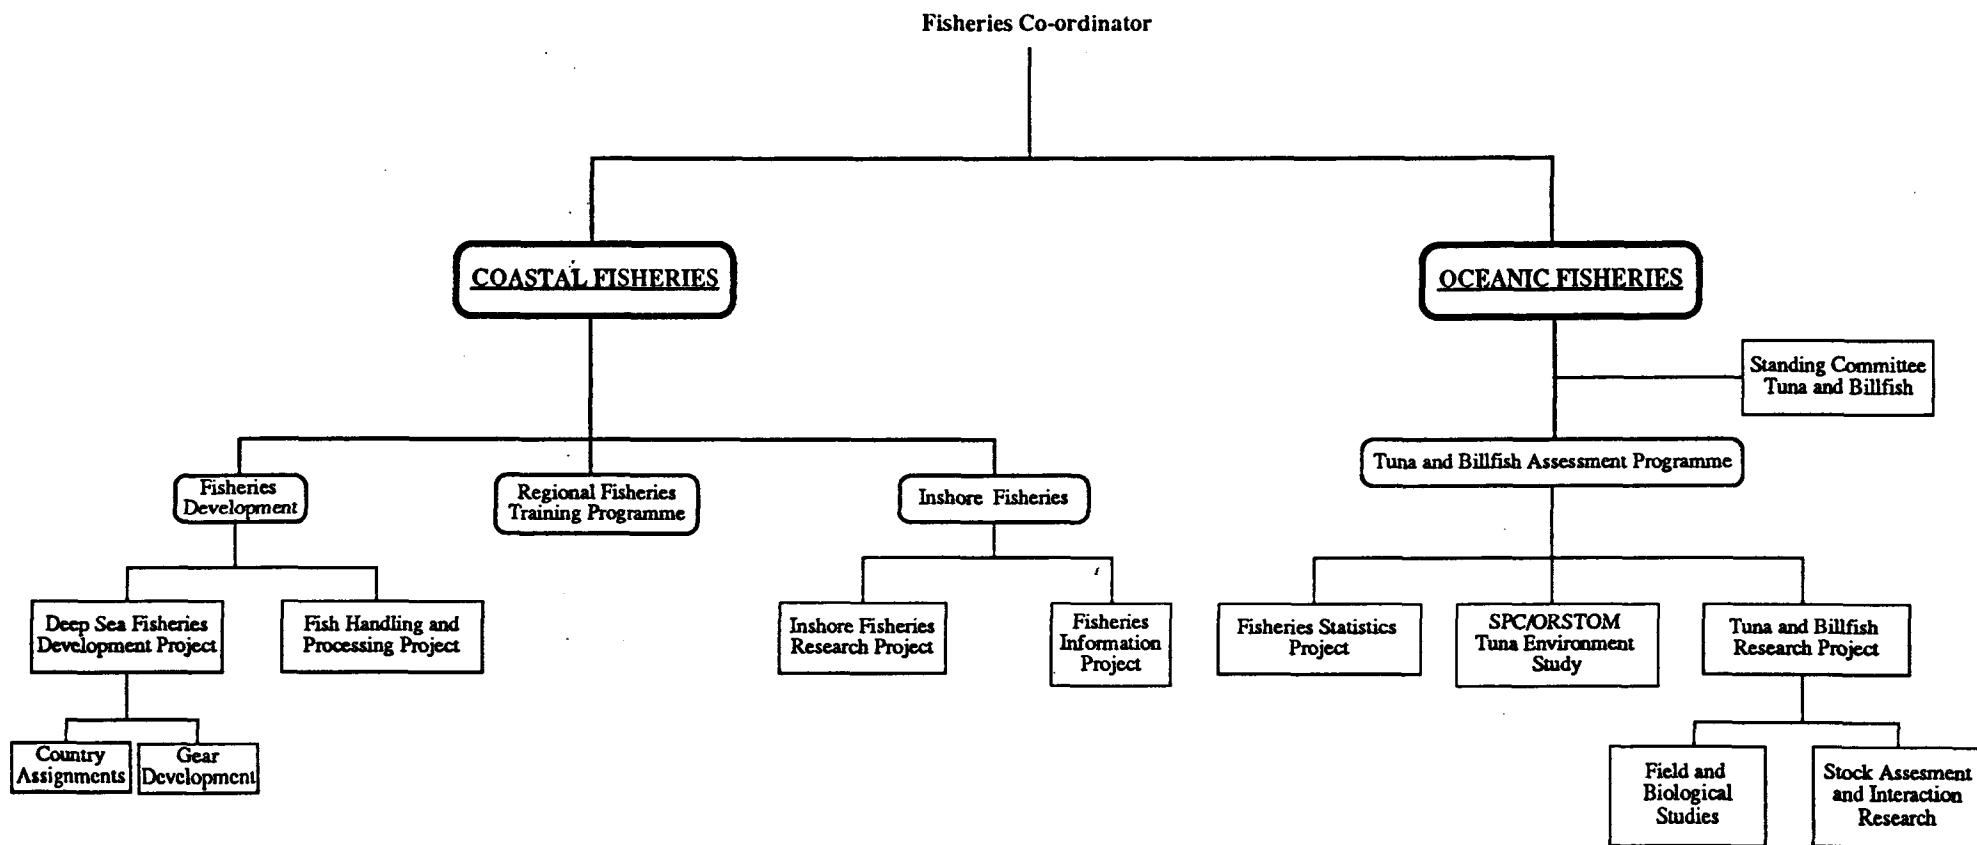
Fisheries Co-ordinator

COASTAL FISHERIES

OCEANIC FISHERIES

Standing Committee Tuna and Billfish

Tuna and Billfish Assessment Programme

Fisheries Development

Regional Fisheries Training Programme

Inshore Fisheries

Deep Sea Fisheries Development Project

Fish Handling and Processing Project

Inshore Fisheries Research Project

Fisheries Information Project

Fisheries Statistics Project

SPC/ORSTOM Tuna Environment Study

Tuna and Billfish Research Project

Country Assignments

Gear Development

Field and Biological Studies

Stock Assesment and Interaction Research